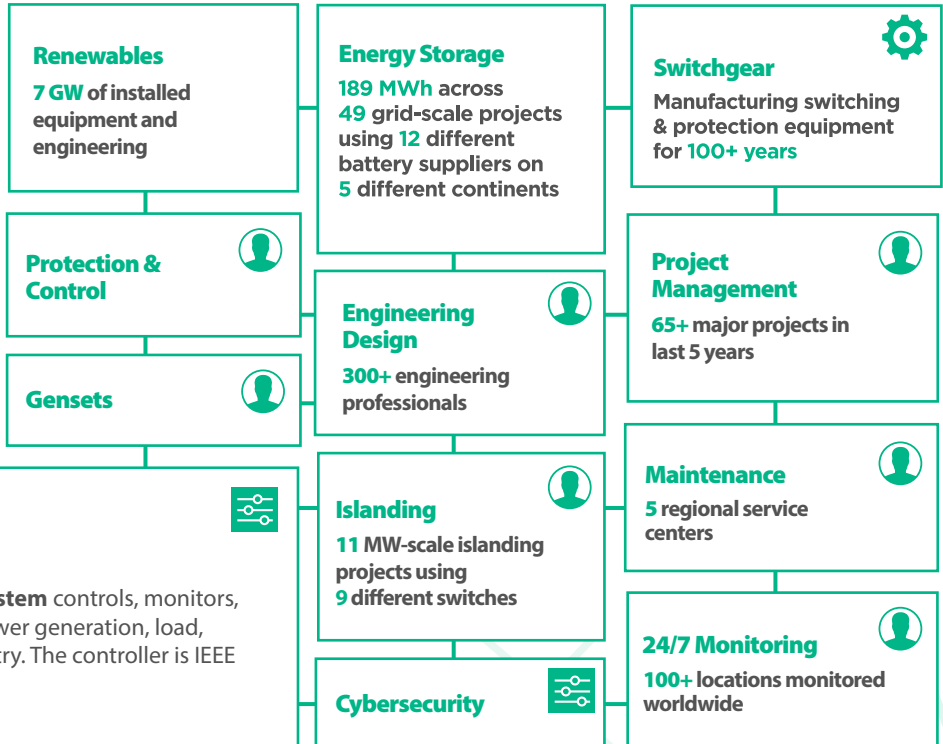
Renewables

7 GW of installed equipment and engineering

Energy Storage

189 MWh across 49 grid-scale projects using 12 different battery suppliers on 5 different continents

Switchgear

Manufacturing switching & protection equipment for 100+ years

Protection & Control

Project Management

65+ major projects in last 5 years

Engineering Design

300+ engineering professionals

Gensets

Maintenance

5 regional service centers

stem controls, monitors, ver generation, load, try. The controller is IEEE

Islanding

11 MW-scale islanding projects using 9 different switches

24/7 Monitoring

100+ locations monitored worldwide

Cybersecurity